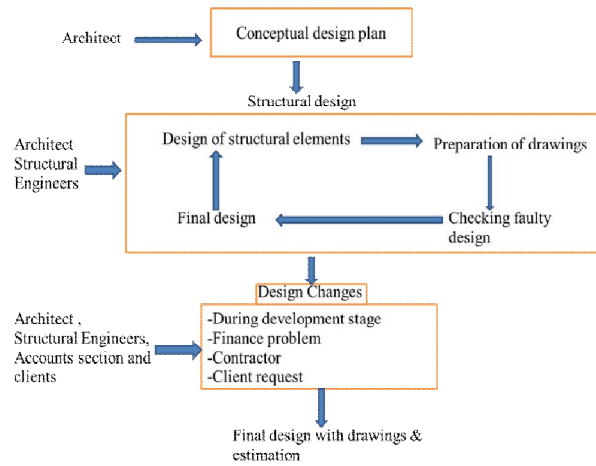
Architect

Conceptual design plan

Structural design

Architect
Structural
Engineers

Design of structural elements

Preparation of drawings

Final design

Checking faulty design

Design Changes

Architect ,
Structural Engineers,
Accounts section and
clients

-During development stage
-Finance problem
-Contractor
-Client request

Final design with drawings &
estimation